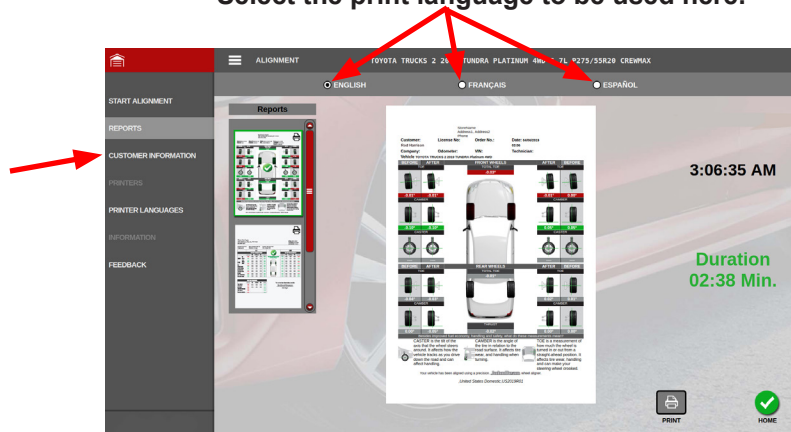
Select the print language to be used here.

ALIGNMENT

TOYOTA TRUCKS 2 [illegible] TUNDRA PLATINUM 4WD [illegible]7L P275/55R20 CREWMAX

ENGLISH

FRANÇAIS

ESPAÑOL

START ALIGNMENT

REPORTS

CUSTOMER INFORMATION

PRINTERS

PRINTER LANGUAGES

INFORMATION

FEEDBACK

Reports

Customer:

License No:

Order No.:

Date:

Company:

Odometer:

VIN:

Technician:

FRONT WHEELS

REAR WHEELS

BEFORE

AFTER

CAMBER

CASTER

TOE

CASTER

CAMBER

TOE

United States Domestic US2019R01

3:06:35 AM

Duration
02:38 Min.

PRINT

HOME